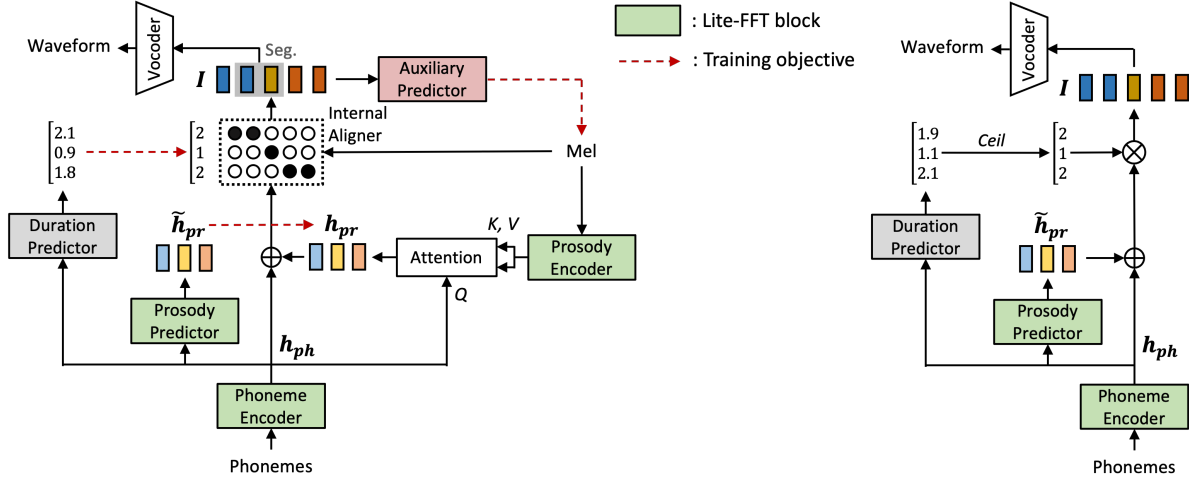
: Lite-FFT block

: Training objective

Waveform

Vocoder

Seg.

$\boldsymbol{I}$

Auxiliary Predictor

Internal Aligner

$\begin{bmatrix}2.1\\0.9\\1.8\end{bmatrix}$

$\begin{bmatrix}2\\1\\2\end{bmatrix}$

Mel

Duration Predictor

$\tilde{\boldsymbol{h}}_{\boldsymbol{pr}}$

$\boldsymbol{h}_{\boldsymbol{pr}}$

K, V

Attention

Prosody Encoder

Q

Prosody Predictor

$\boldsymbol{h}_{\boldsymbol{ph}}$

Phoneme Encoder

Phonemes

Waveform

Vocoder

$\boldsymbol{I}$

$\begin{bmatrix}1.9\\1.1\\2.1\end{bmatrix}$

Ceil

$\begin{bmatrix}2\\1\\2\end{bmatrix}$

Duration Predictor

$\tilde{\boldsymbol{h}}_{\boldsymbol{pr}}$

Prosody Predictor

$\boldsymbol{h}_{\boldsymbol{ph}}$

Phoneme Encoder

Phonemes